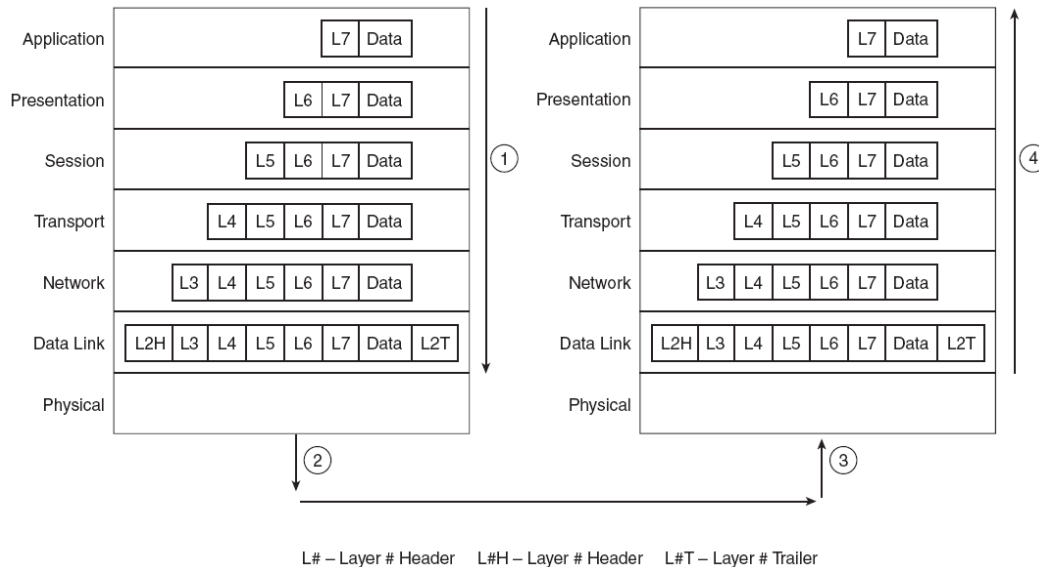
Application L7 Data
Presentation L6 L7 Data
Session L5 L6 L7 Data
Transport L4 L5 L6 L7 Data
Network L3 L4 L5 L6 L7 Data
Data Link L2H L3 L4 L5 L6 L7 Data L2T
Physical

1

Application L7 Data
Presentation L6 L7 Data
Session L5 L6 L7 Data
Transport L4 L5 L6 L7 Data
Network L3 L4 L5 L6 L7 Data
Data Link L2H L3 L4 L5 L6 L7 Data L2T
Physical

4

2

3

L# – Layer # Header L#H – Layer # Header L#T – Layer # Trailer